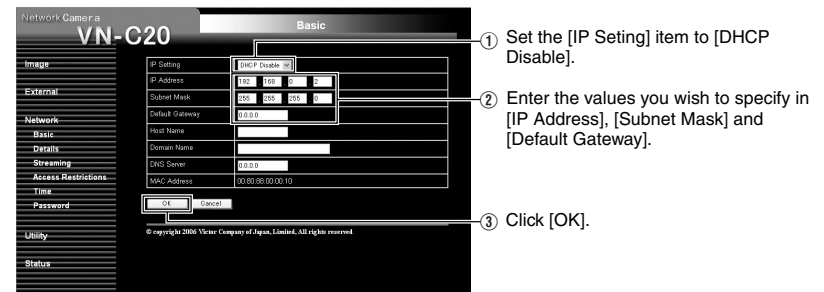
Network Camera
VN-C20

Basic

Image
External
Network
Basic
Details
Streaming
Access Restrictions
Time
Password
Utility
Status

| | |
|---|---|
| IP Setting | DHCP Disable |
| IP Address | 192 . 168 . 0 . 2 |
| Subnet Mask | 255 . 255 . 255 . 0 |
| Default Gateway | 0.0.0.0 |
| Host Name | |
| Domain Name | |
| DNS Server | 0.0.0.0 |
| MAC Address | 00:80:88:00:00:10 |

OK Cancel

© copyright 2006 Victor Company of Japan, Limited, All rights reserved

① Set the [IP Seting] item to [DHCP Disable].

② Enter the values you wish to specify in [IP Address], [Subnet Mask] and [Default Gateway].

③ Click [OK].